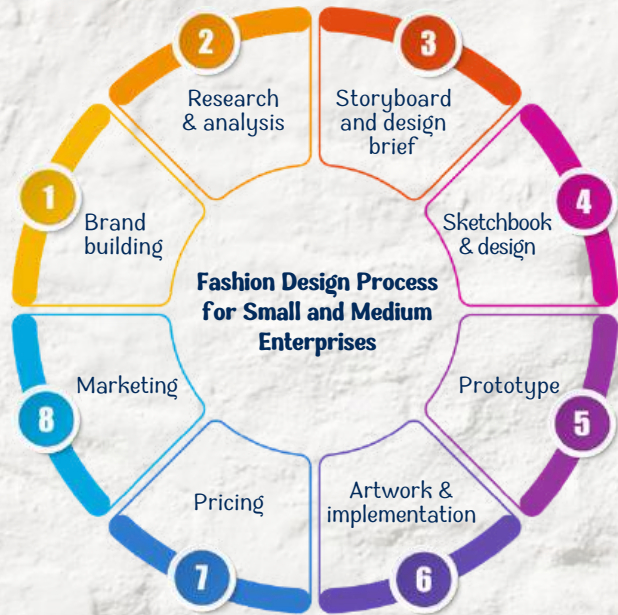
Fashion Design Process for Small and Medium Enterprises

1
Brand building

2
Research & analysis

3
Storyboard and design brief

4
Sketchbook & design

5
Prototype

6
Artwork & implementation

7
Pricing

8
Marketing